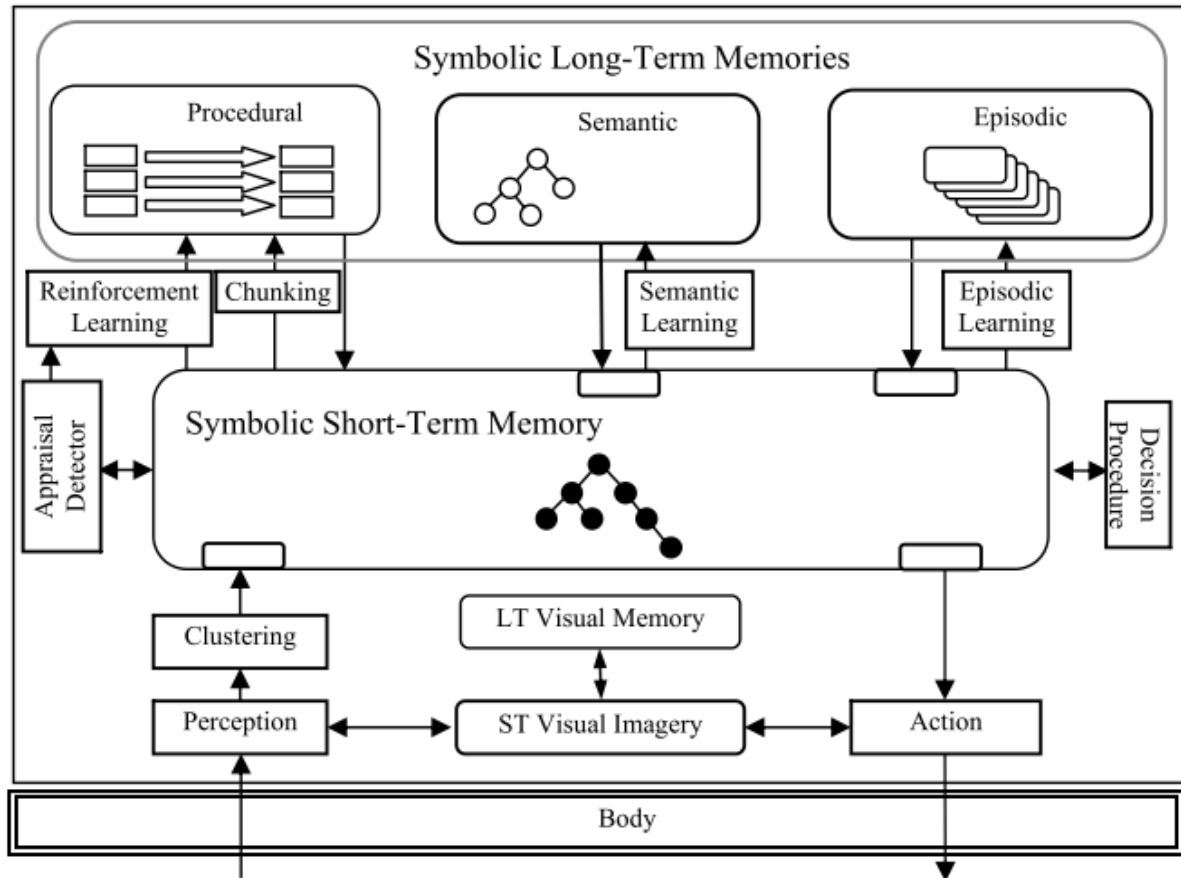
Symbolic Long-Term Memories

Procedural

Semantic

Episodic

Reinforcement Learning

Chunking

Semantic Learning

Episodic Learning

Appraisal Detector

Symbolic Short-Term Memory

Decision Procedure

Clustering

LT Visual Memory

Perception

ST Visual Imagery

Action

Body